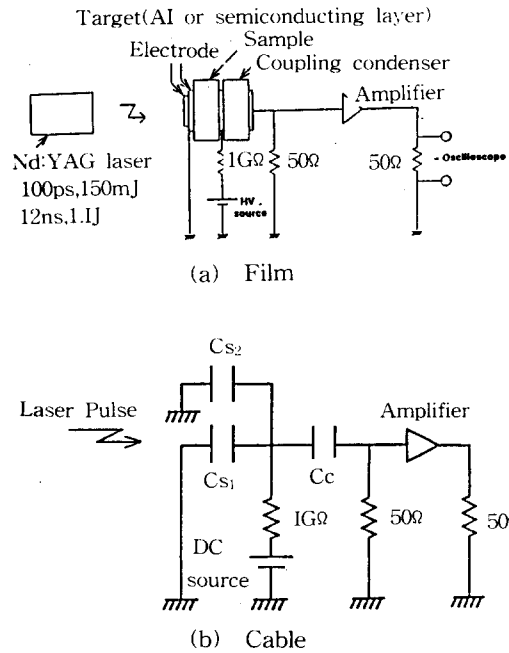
Target(Al or semiconducting layer)
Electrode
Sample
Coupling condenser
Amplifier
Nd:YAG laser
100ps,150mJ
12ns,1.1J
1GΩ
50Ω
50Ω
Oscilloscope
HV source
(a) Film

$Cs_2$
Laser Pulse
Amplifier
$Cs_1$
Cc
1GΩ
50Ω
50
DC
source
(b) Cable